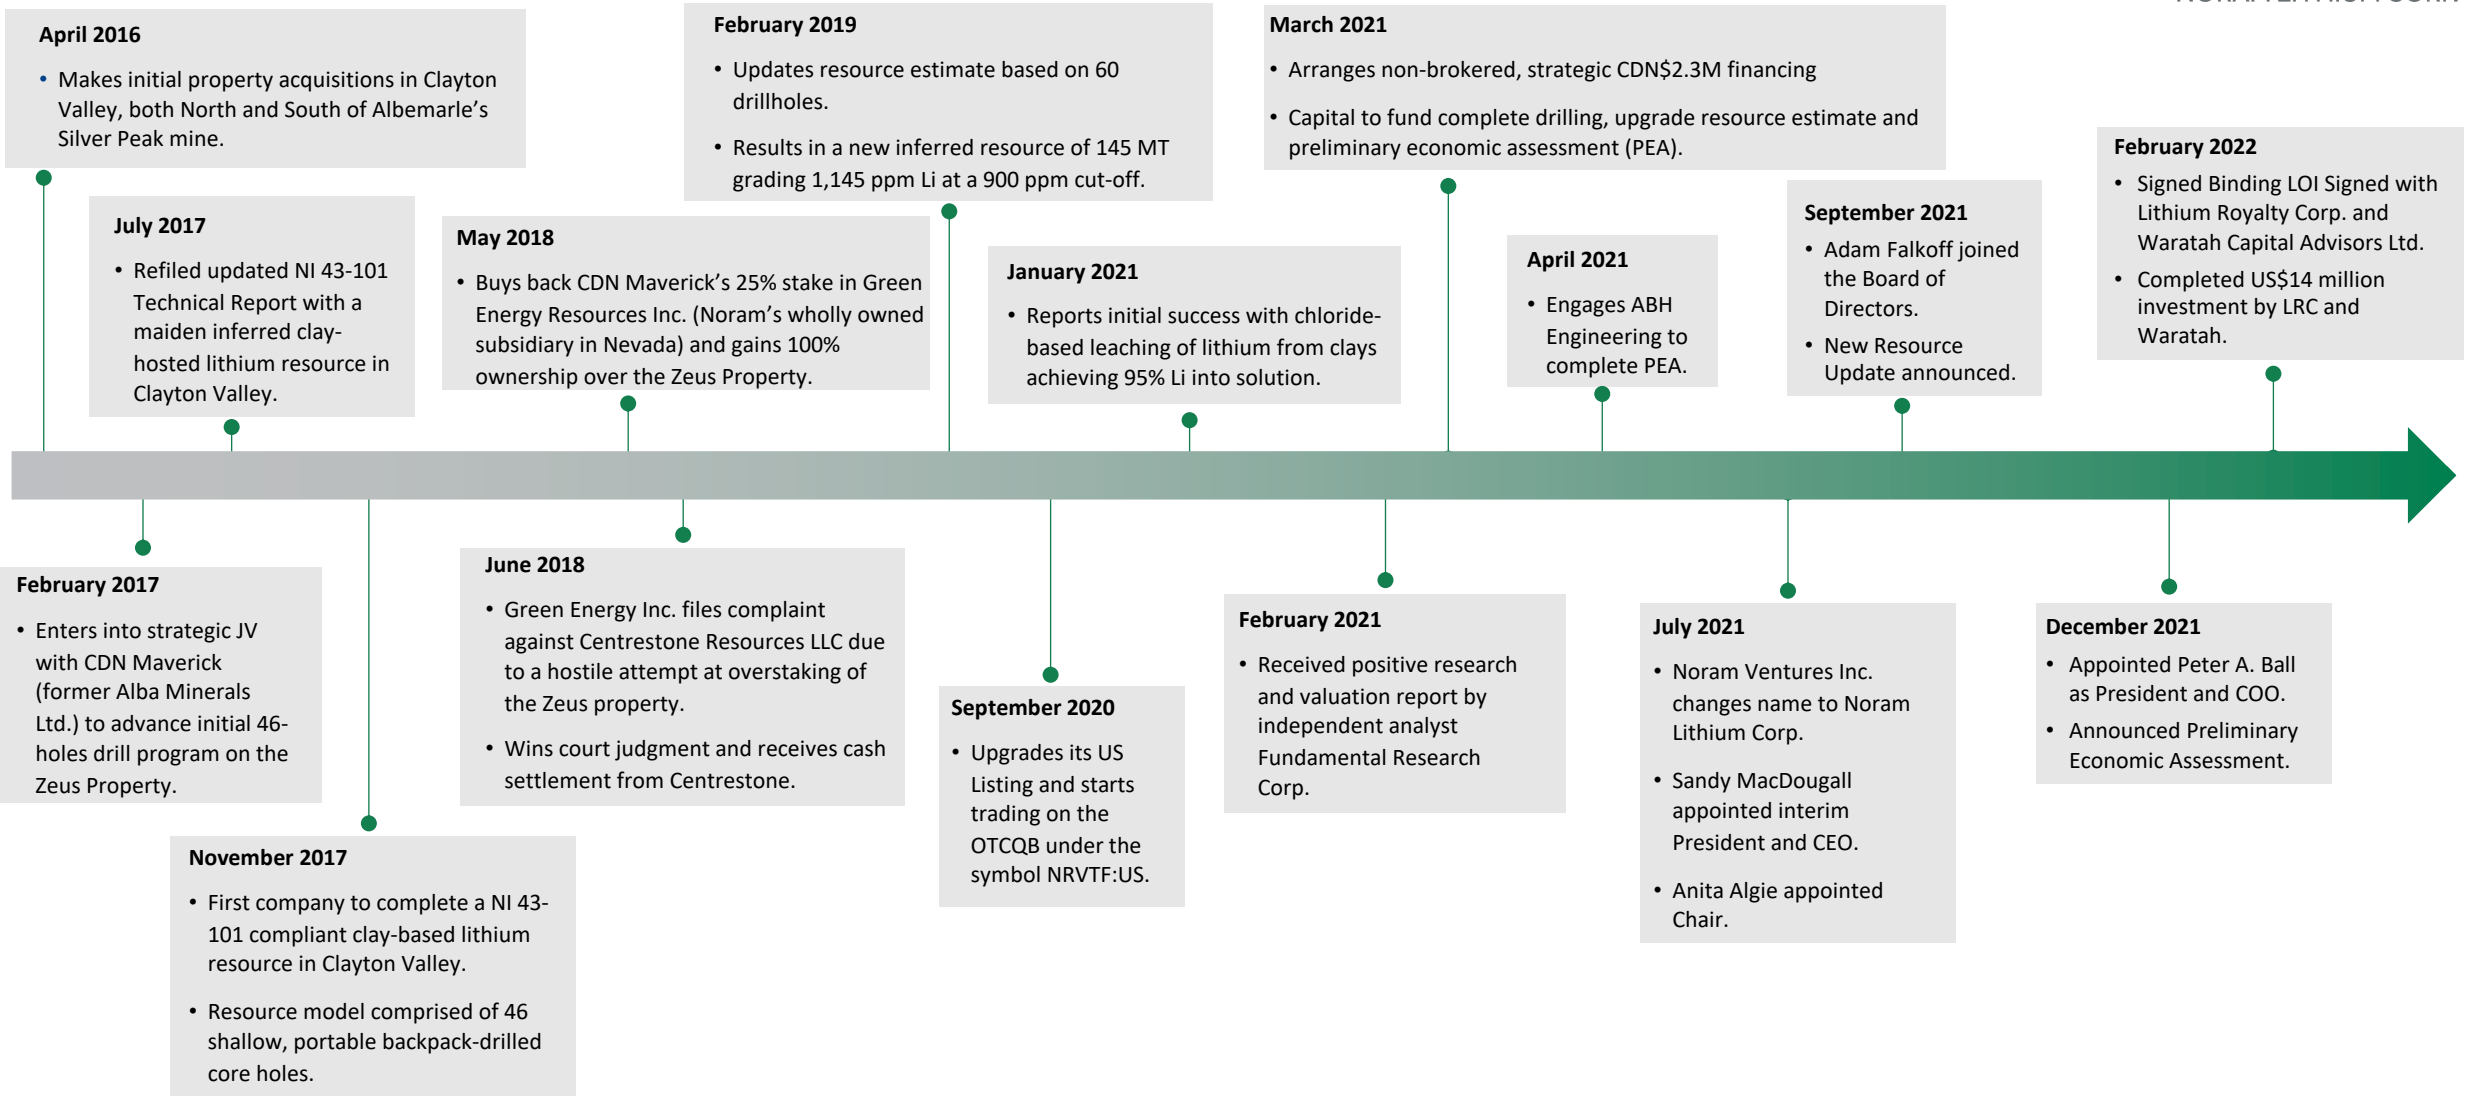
April 2016

• Makes initial property acquisitions in Clayton Valley, both North and South of Albemarle's Silver Peak mine.

July 2017

• Refiled updated NI 43-101 Technical Report with a maiden inferred clay-hosted lithium resource in Clayton Valley.

May 2018

• Buys back CDN Maverick's 25% stake in Green Energy Resources Inc. (Noram's wholly owned subsidiary in Nevada) and gains 100% ownership over the Zeus Property.

February 2019

• Updates resource estimate based on 60 drillholes.

• Results in a new inferred resource of 145 MT grading 1,145 ppm Li at a 900 ppm cut-off.

January 2021

• Reports initial success with chloride-based leaching of lithium from clays achieving 95% Li into solution.

March 2021

• Arranges non-brokered, strategic CDN$2.3M financing

• Capital to fund complete drilling, upgrade resource estimate and preliminary economic assessment (PEA).

April 2021

• Engages ABH Engineering to complete PEA.

September 2021

• Adam Falkoff joined the Board of Directors.

• New Resource Update announced.

February 2022

• Signed Binding LOI Signed with Lithium Royalty Corp. and Waratah Capital Advisors Ltd.

• Completed US$14 million investment by LRC and Waratah.

February 2017

• Enters into strategic JV with CDN Maverick (former Alba Minerals Ltd.) to advance initial 46-holes drill program on the Zeus Property.

November 2017

• First company to complete a NI 43-101 compliant clay-based lithium resource in Clayton Valley.

• Resource model comprised of 46 shallow, portable backpack-drilled core holes.

June 2018

• Green Energy Inc. files complaint against Centrestone Resources LLC due to a hostile attempt at overstaking of the Zeus property.

• Wins court judgment and receives cash settlement from Centrestone.

September 2020

• Upgrades its US Listing and starts trading on the OTCQB under the symbol NRVTF:US.

February 2021

• Received positive research and valuation report by independent analyst Fundamental Research Corp.

July 2021

• Noram Ventures Inc. changes name to Noram Lithium Corp.

• Sandy MacDougall appointed interim President and CEO.

• Anita Algie appointed Chair.

December 2021

• Appointed Peter A. Ball as President and COO.

• Announced Preliminary Economic Assessment.